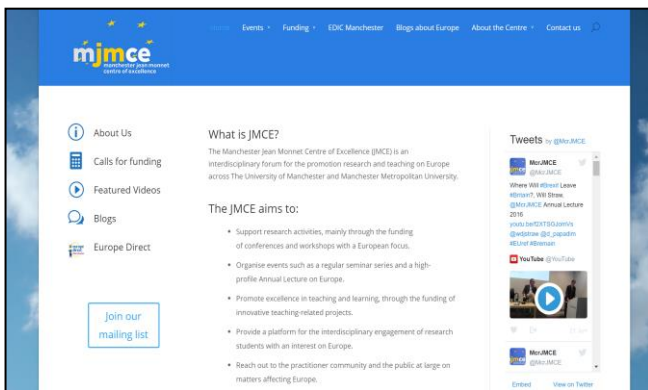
mjmce
manchester jean monnet centre of excellence

Home Events Funding EDIC Manchester Blogs about Europe About the Centre Contact us

About Us

Calls for funding

Featured Videos

Blogs

Europe Direct

Join our mailing list

What is JMCE?

The Manchester Jean Monnet Centre of Excellence (JMCE) is an interdisciplinary forum for the promotion research and teaching on Europe across The University of Manchester and Manchester Metropolitan University.

The JMCE aims to:

- Support research activities, mainly through the funding of conferences and workshops with a European focus.
- Organise events such as a regular seminar series and a high-profile Annual Lecture on Europe.
- Promote excellence in teaching and learning, through the funding of innovative teaching-related projects.
- Provide a platform for the interdisciplinary engagement of research students with an interest on Europe.
- Reach out to the practitioner community and the public at large on matters affecting Europe.

Tweets by @MncJMCE

MncJMCE
@MncJMCE

Where Will #Brexit Leave #Britain?, Will Straw, @MncJMCE Annual Lecture 2016
youtu.be/f2XTSOJzmVs
@wdjstraw @d_papadim
#EUref #Bremain

YouTube @YouTube

MncJMCE
@MncJMCE

Embed View on Twitter